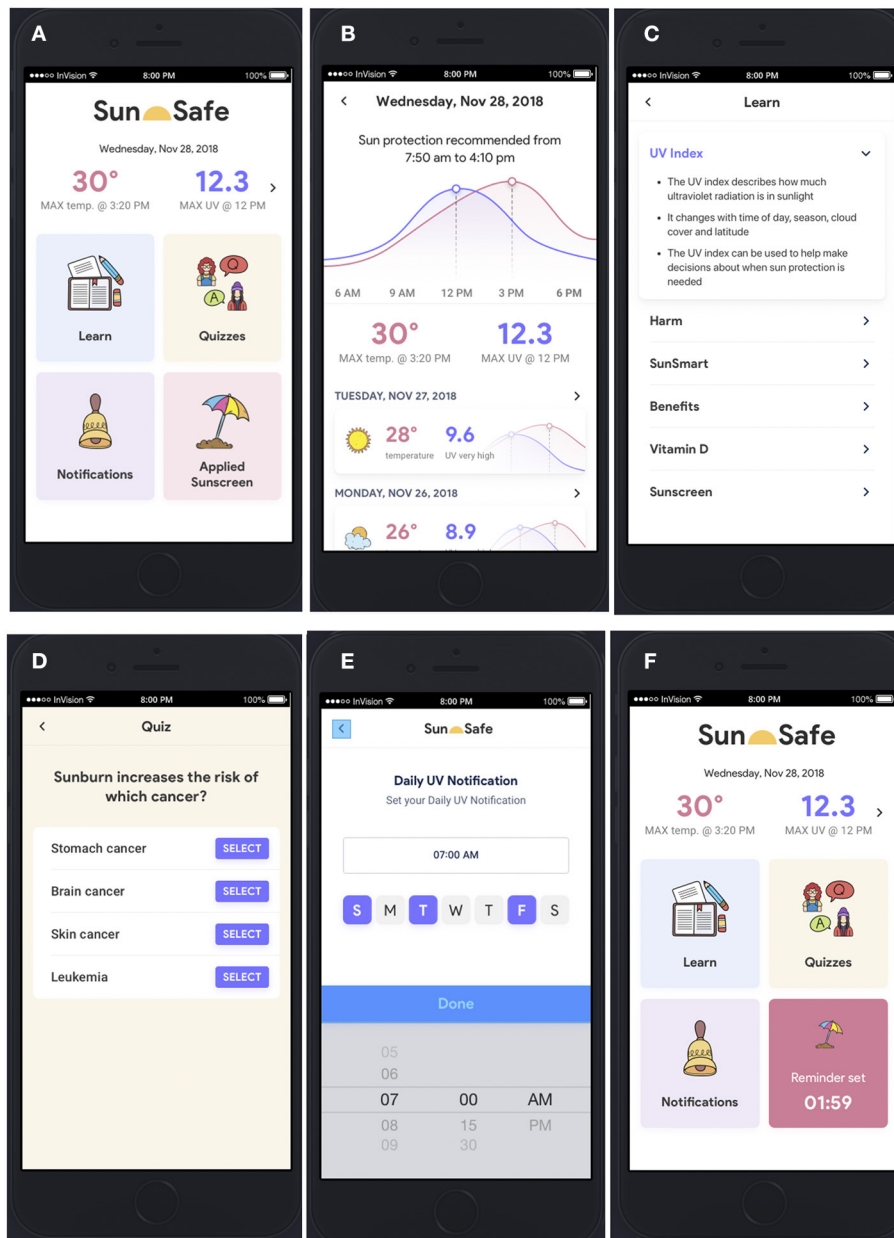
A

●●●○○ InVision 8:00 PM 100%

Sun Safe

Wednesday, Nov 28, 2018

30°
MAX temp. @ 3:20 PM

12.3
MAX UV @ 12 PM

Learn

Quizzes

Q

A

Notifications

Applied Sunscreen

B

●●●○○ InVision 8:00 PM 100%

Wednesday, Nov 28, 2018

Sun protection recommended from 7:50 am to 4:10 pm

6 AM 9 AM 12 PM 3 PM 6 PM

30°
MAX temp. @ 3:20 PM

12.3
MAX UV @ 12 PM

TUESDAY, NOV 27, 2018

28°
temperature

9.6
UV very high

MONDAY, NOV 26, 2018

26°

8.9

C

●●●○○ InVision 8:00 PM 100%

Learn

UV Index

- The UV index describes how much ultraviolet radiation is in sunlight
- It changes with time of day, season, cloud cover and latitude
- The UV index can be used to help make decisions about when sun protection is needed

Harm

SunSmart

Benefits

Vitamin D

Sunscreen

D

●●●○○ InVision 8:00 PM 100%

Quiz

Sunburn increases the risk of which cancer?

Stomach cancer SELECT

Brain cancer SELECT

Skin cancer SELECT

Leukemia SELECT

E

●●●○○ InVision 8:00 PM 100%

Sun Safe

Daily UV Notification
Set your Daily UV Notification

07:00 AM

S M T W T F S

Done

05
06
07 00 AM
08 15 PM
09 30

F

●●●○○ InVision 8:00 PM 100%

Sun Safe

Wednesday, Nov 28, 2018

30°
MAX temp. @ 3:20 PM

12.3
MAX UV @ 12 PM

Learn

Quizzes

Q

A

Notifications

Reminder set
01:59